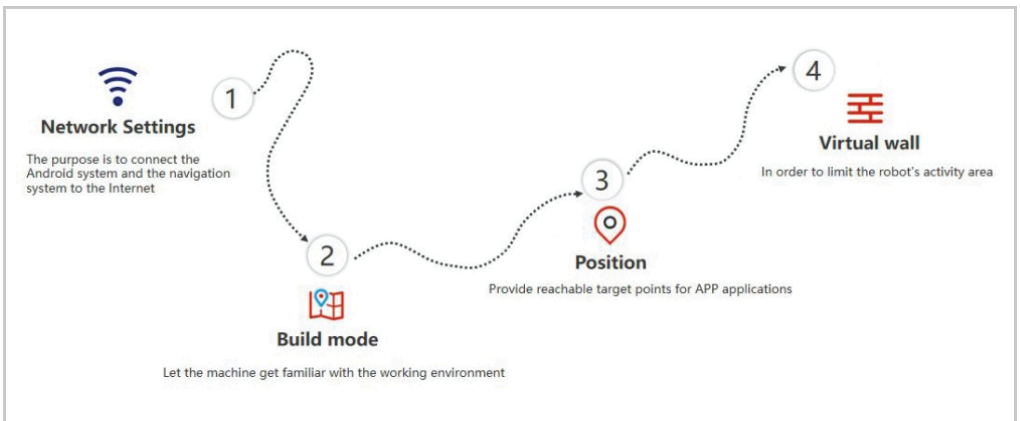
1

Network Settings

The purpose is to connect the Android system and the navigation system to the Internet

2

Build mode

Let the machine get familiar with the working environment

3

Position

Provide reachable target points for APP applications

4

Virtual wall

In order to limit the robot's activity area